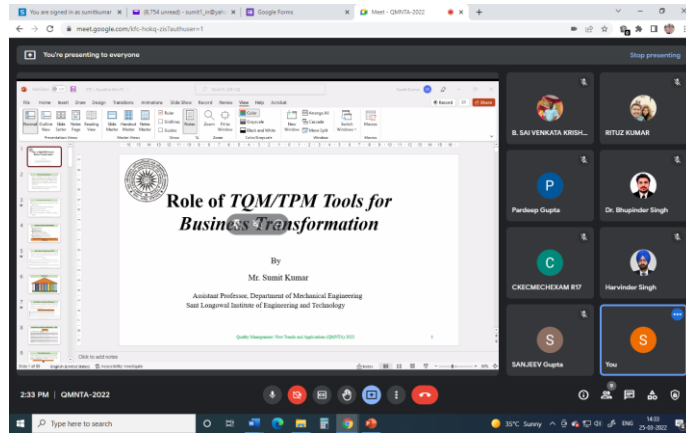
You are signed in as sumitkumar | (8,754 unread) - sumit1_in@yah | Google Forms | Meet - QMNTA-2022

meet.google.com/kfc-hokq-zis?authuser=1

You're presenting to everyone

Stop presenting

File Home Insert Draw Design Transitions Animations Slide Show Record Review View Help Acrobat

Record Share

Role of TQM/TPM Tools for Business Transformation

By

Mr. Sumit Kumar

Assistant Professor, Department of Mechanical Engineering
Sant Longowal Institute of Engineering and Technology

Quality Management: New Trends and Applications (QMNTA) 2022

Click to add notes

B. SAI VENKATA KRISH...

RITUZ KUMAR

Pardeep Gupta

Dr. Bhupinder Singh

CKECMECHEXAM R17

Harvinder Singh

SANJEEV Gupta

You

2:33 PM | QMNTA-2022

Type here to search

35°C Sunny

ENG

14:03
25-03-2022